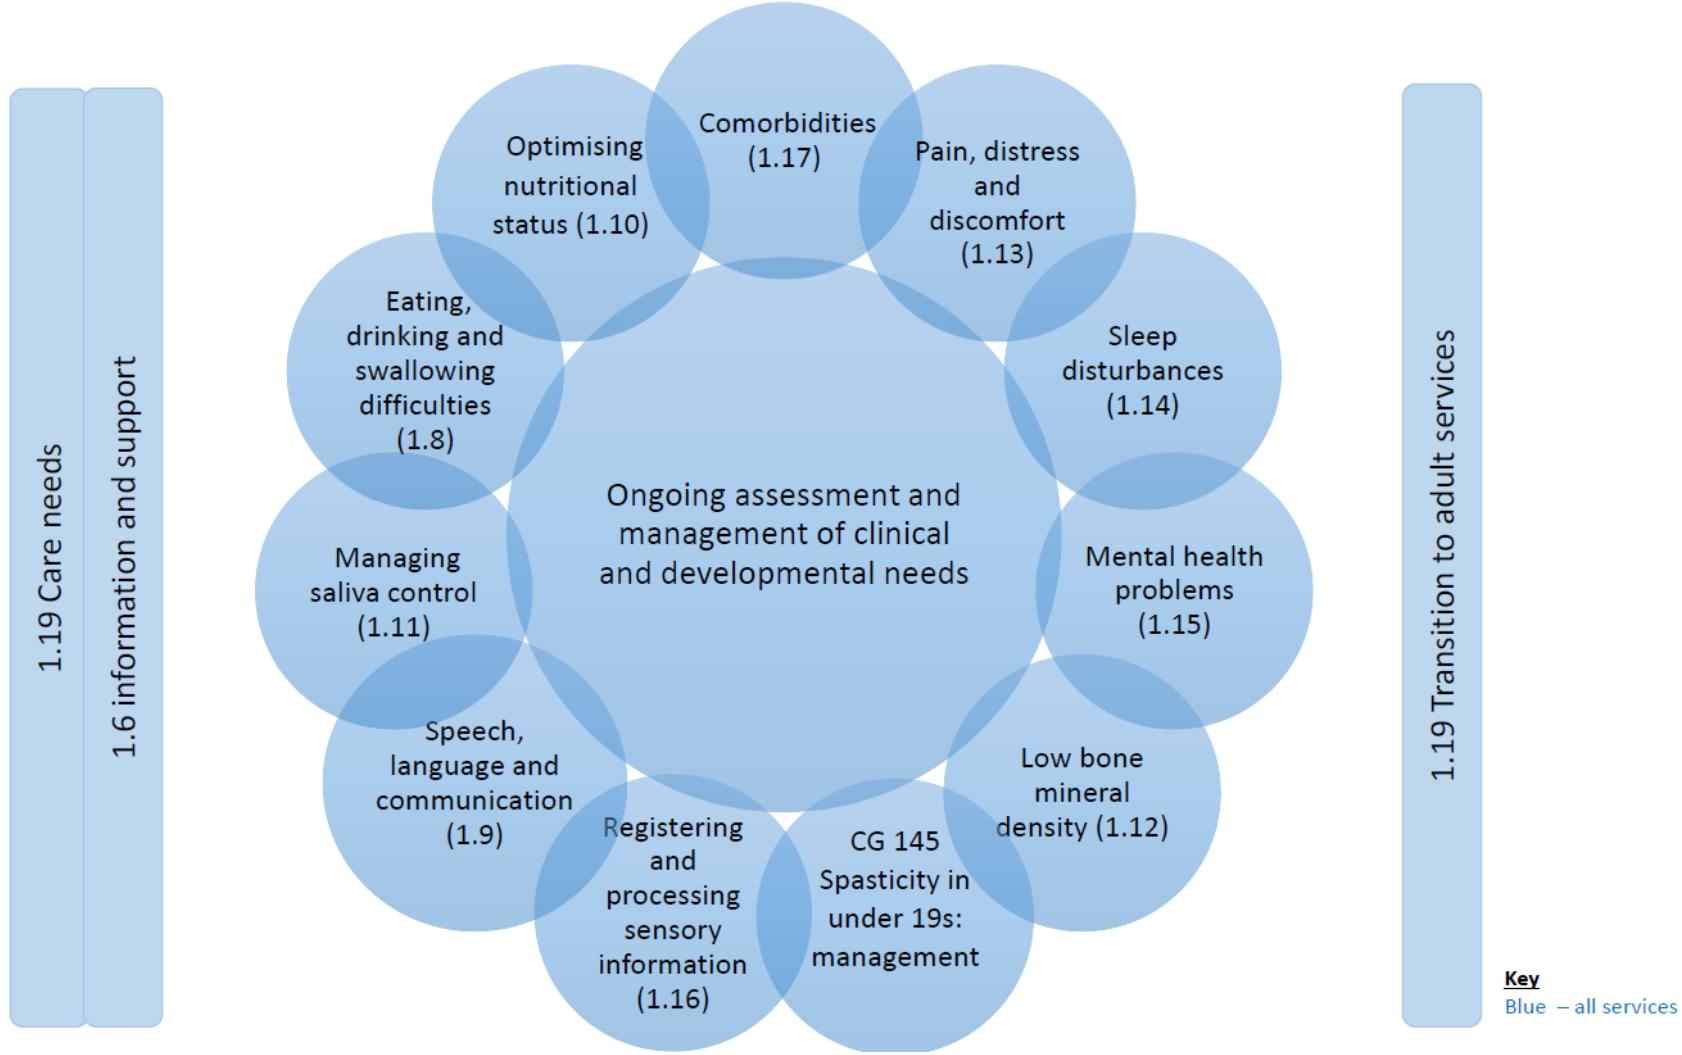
1.19 Care needs

1.6 information and support

Comorbidities (1.17)

Optimising nutritional status (1.10)

Pain, distress and discomfort (1.13)

Eating, drinking and swallowing difficulties (1.8)

Sleep disturbances (1.14)

Ongoing assessment and management of clinical and developmental needs

Managing saliva control (1.11)

Mental health problems (1.15)

Speech, language and communication (1.9)

Low bone mineral density (1.12)

Registering and processing sensory information (1.16)

CG 145 Spasticity in under 19s: management

1.19 Transition to adult services

Key
Blue – all services